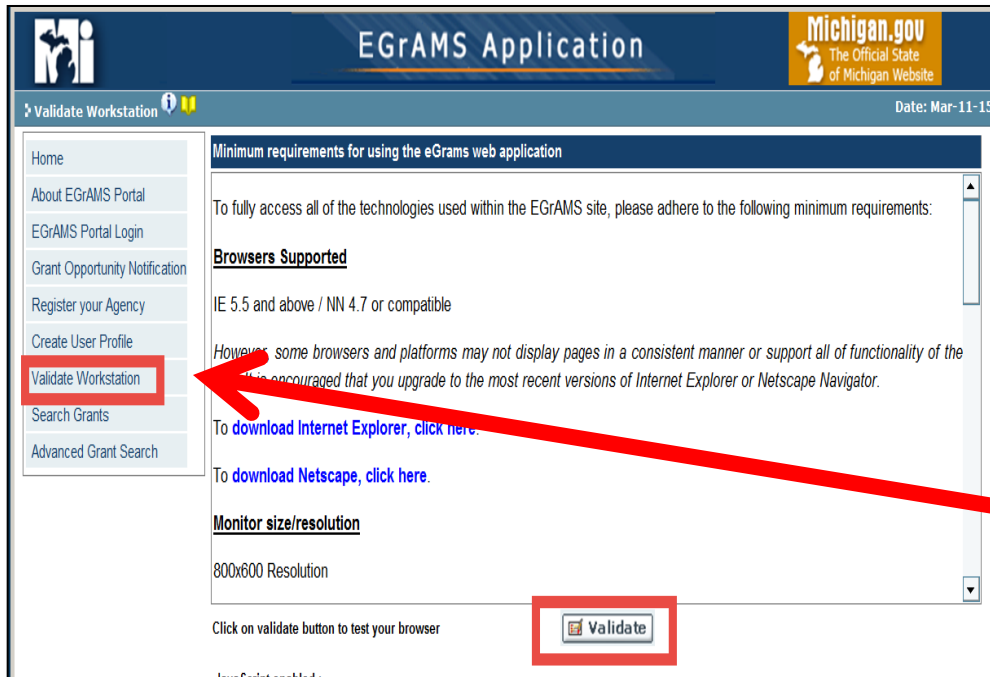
EGrAMS Application

Michigan.gov The Official State of Michigan Website

Validate Workstation

Date: Mar-11-15

Home

About EGrAMS Portal

EGrAMS Portal Login

Grant Opportunity Notification

Register your Agency

Create User Profile

Validate Workstation

Search Grants

Advanced Grant Search

Minimum requirements for using the eGrams web application

To fully access all of the technologies used within the EGrAMS site, please adhere to the following minimum requirements:

Browsers Supported

IE 5.5 and above / NN 4.7 or compatible

However, some browsers and platforms may not display pages in a consistent manner or support all of functionality of the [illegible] is encouraged that you upgrade to the most recent versions of Internet Explorer or Netscape Navigator.

To download Internet Explorer, click here.

To download Netscape, click here.

Monitor size/resolution

800x600 Resolution

Click on validate button to test your browser

Validate

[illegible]